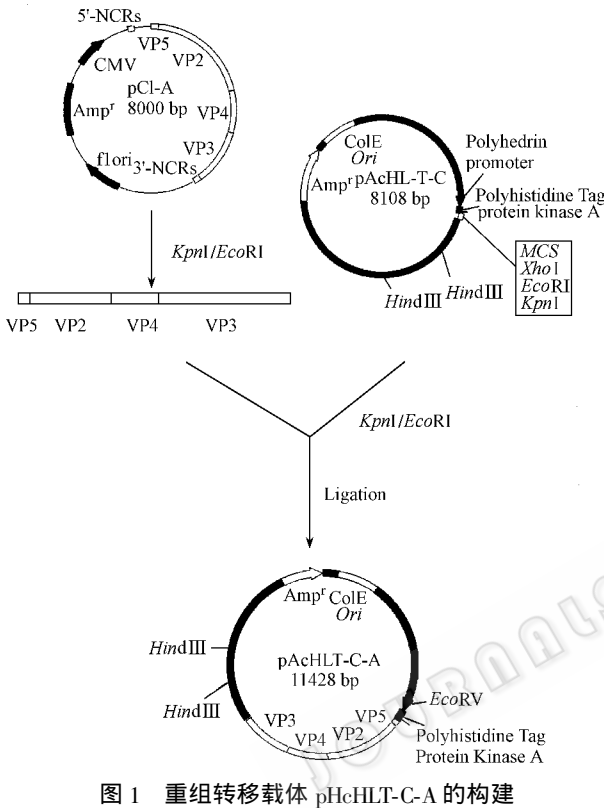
5'-NCRs
VP5
CMV
VP2
pCl-A
8000 bp
Amp$^r$
VP4
VP3
f1ori
3'-NCRs

ColE
Ori
Polyhedrin promoter
Amp$^r$ pAcHL-T-C
8108 bp
Polyhistidine Tag
protein kinase A
MCS
XhoI
EcoRI
KpnI
HindIII
HindIII

KpnI/EcoRI

VP5 VP2 VP4 VP3

KpnI/EcoRI

Ligation

Amp$^r$
ColE
Ori
HindIII
pAcHLT-C-A
11428 bp
HindIII
EcoRV
VP3
VP5
VP4
VP2
Polyhistidine Tag
Protein Kinase A

图 1 重组转移载体 pHcHLT-C-A 的构建